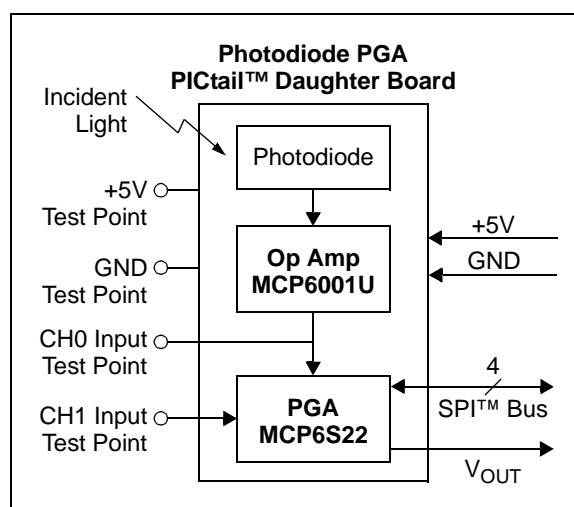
Photodiode PGA
PICtail™ Daughter Board

Incident Light

Photodiode

+5V Test Point

Op Amp
MCP6001U

+5V

GND

GND Test Point

CH0 Input Test Point

4

PGA
MCP6S22

SPI™ Bus

CH1 Input Test Point

$V_{OUT}$